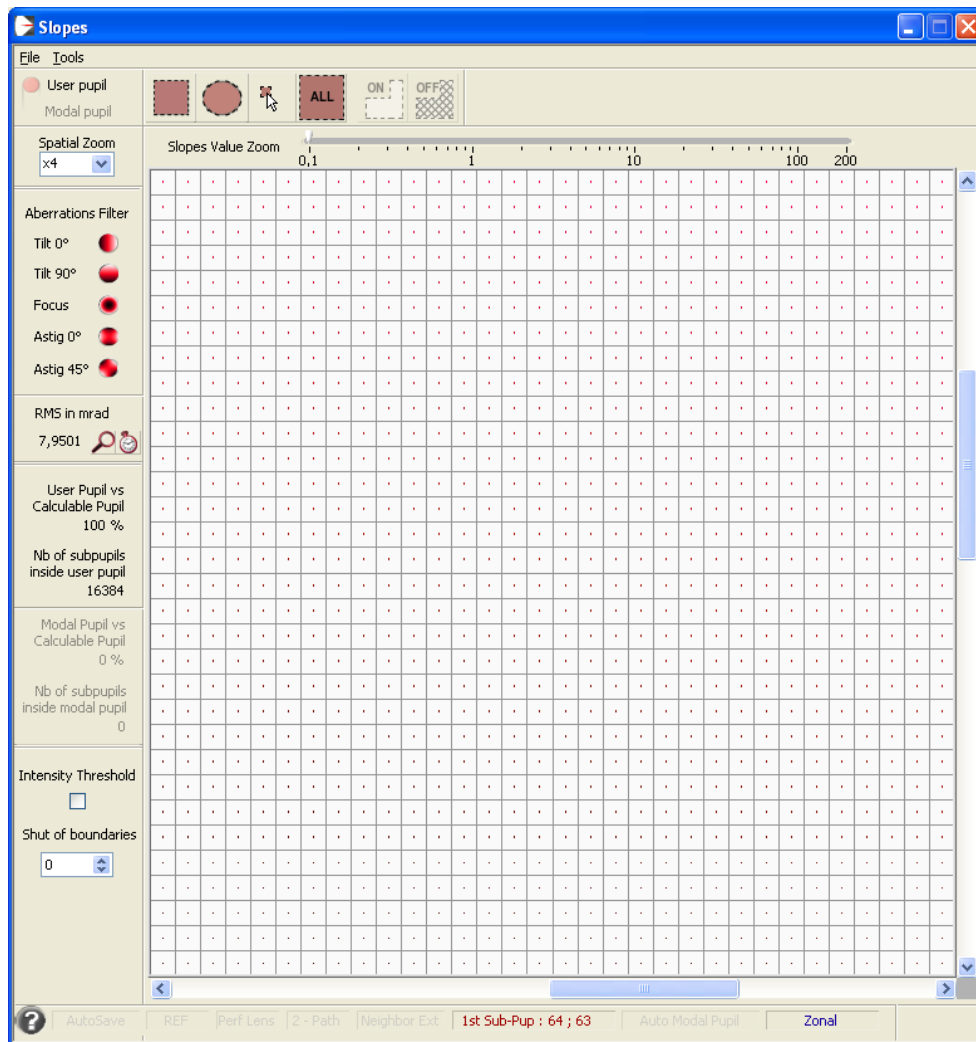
Slopes

File Tools

User pupil
Modal pupil

ALL ON OFF

Spatial Zoom
x4

Slopes Value Zoom
0,1 1 10 100 200

Aberrations Filter
Tilt 0°
Tilt 90°
Focus
Astig 0°
Astig 45°

RMS in mrad
7,9501

User Pupil vs Calculable Pupil
100 %

Nb of subpupils inside user pupil
16384

Modal Pupil vs Calculable Pupil
0 %

Nb of subpupils inside modal pupil
0

Intensity Threshold

Shut of boundaries
0

AutoSave | REF | Perf Lens | 2 - Path | Neighbor Ext | 1st Sub-Pup : 64 ; 63 | Auto Modal Pupil | Zonal